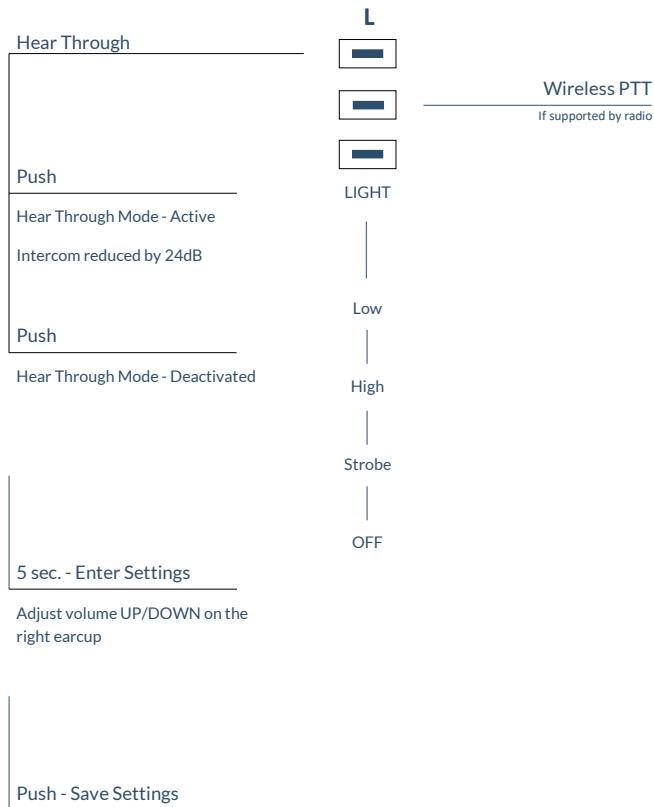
L

Hear Through

Wireless PTT
If supported by radio

Push

LIGHT

Hear Through Mode - Active

Intercom reduced by 24dB

Low

Push

Hear Through Mode - Deactivated

High

Strobe

OFF

5 sec. - Enter Settings

Adjust volume UP/DOWN on the right earcup

Push - Save Settings